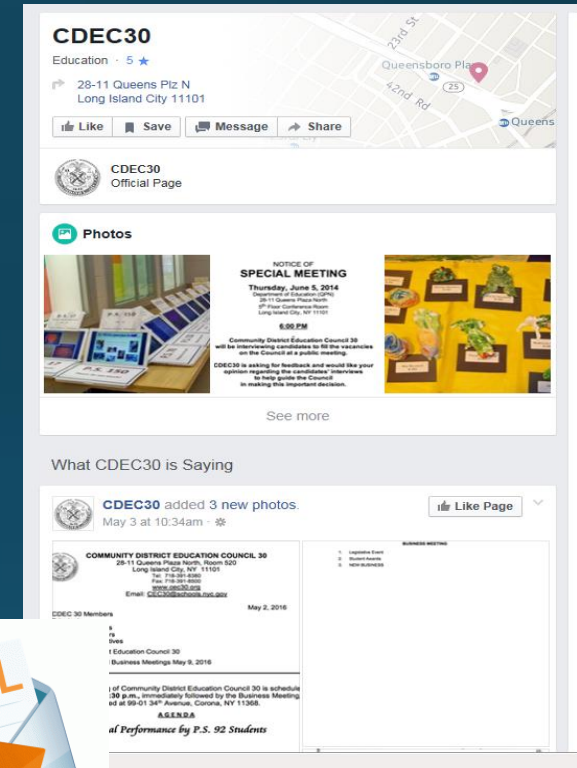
CDEC30

Education · 5 ★

28-11 Queens Plz N
Long Island City 11101

Like Save Message Share

23rd St
Queensboro Plaza
42nd Rd
25
Queens

CDEC30
Official Page

Photos

P.S. 150

NOTICE OF
SPECIAL MEETING
Thursday, June 5, 2014
Department of Education (DPR)
28-11 Queens Plaza North
5th Floor Conference Room
Long Island City, NY 11101

6:00 PM

Community District Education Council 30 will be interviewing candidates to fill the vacancies on the Council at a public meeting.

CDEC30 is asking for feedback and would like your opinion regarding the candidates' interviews to help guide the Council in making this important decision.

See more

What CDEC30 is Saying

CDEC30 added 3 new photos.
May 3 at 10:34am ·

Like Page

COMMUNITY DISTRICT EDUCATION COUNCIL 30
28-11 Queens Plaza North, Room 520
Long Island City, NY 11101
Tel: 718-391-8380
Fax: 718-391-8320
www.cec30.org
Email: CEC30@schools.nyc.gov

May 2, 2016

CDEC 30 Members
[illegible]s
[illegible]tives
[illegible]t Education Council 30
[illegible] Business Meetings May 9, 2016

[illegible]g of Community District Education Council 30 is schedule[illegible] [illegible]30 p.m., immediately followed by the Business Meeting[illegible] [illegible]ed at 99-01 34th Avenue, Corona, NY 11368.

AGENDA

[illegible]al Performance by P.S. 92 Students

BUSINESS MEETING
1. Legislative Event
2. Student Awards
3. NEW BUSINESS